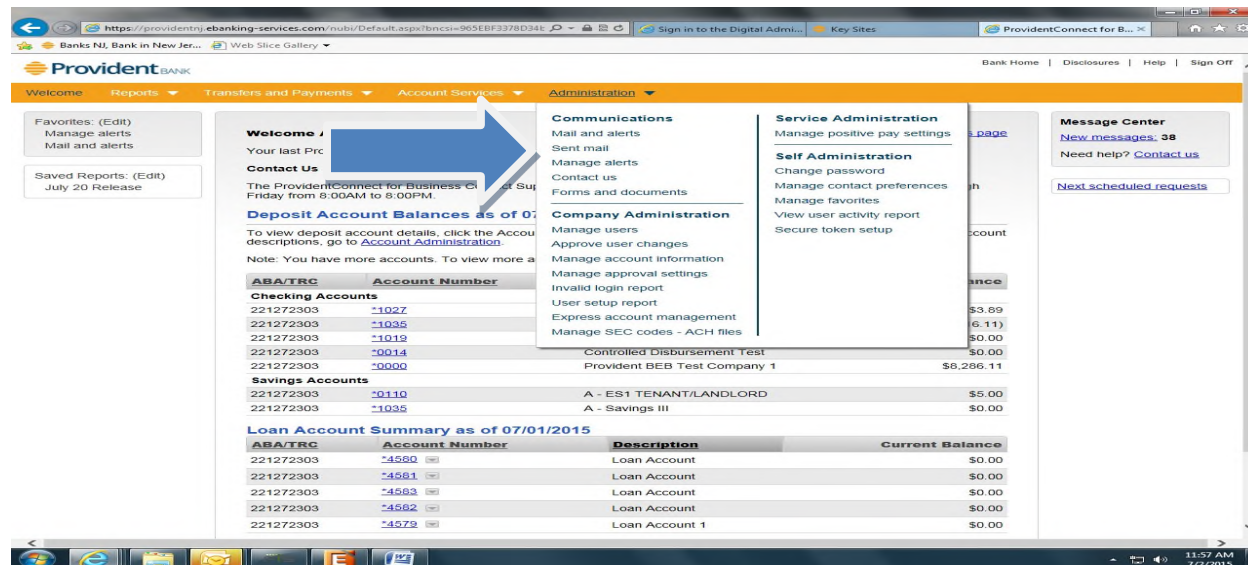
https://providentnj.ebanking-services.com/nubi/Default.aspx?bncsi=965EBF3378D34E
Sign in to the Digital Admi...
Key Sites
ProvidentConnect for B...
Banks NJ, Bank in New Jer...
Web Slice Gallery

Provident BANK
Bank Home | Disclosures | Help | Sign Off

Welcome Reports Transfers and Payments Account Services Administration

Favorites: (Edit)
Manage alerts
Mail and alerts

Saved Reports: (Edit)
July 20 Release

Welcome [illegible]
Your last Pro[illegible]
Contact Us
The ProvidentConnect for Business C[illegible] Sup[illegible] gh Friday from 8:00AM to 8:00PM.

Deposit Account Balances as of 07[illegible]
To view deposit account details, click the Accou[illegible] ccount descriptions, go to Account Administration.
Note: You have more accounts. To view more a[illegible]

Communications
Mail and alerts
Sent mail
Manage alerts
Contact us
Forms and documents

Company Administration
Manage users
Approve user changes
Manage account information
Manage approval settings
Invalid login report
User setup report
Express account management
Manage SEC codes - ACH files

Service Administration
Manage positive pay settings

Self Administration
Change password
Manage contact preferences
Manage favorites
View user activity report
Secure token setup

s page

| ABA/TRC | Account Number | | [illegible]ance |
|---|---|---|---|
| Checking Accounts | | | |
| 221272303 | *1027 | | $3.89 |
| 221272303 | *1035 | | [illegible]6.11) |
| 221272303 | *1019 | | $0.00 |
| 221272303 | *0014 | Controlled Disbursement Test | $0.00 |
| 221272303 | *0000 | Provident BEB Test Company 1 | $8,286.11 |
| Savings Accounts | | | |
| 221272303 | *0110 | A - ES1 TENANT/LANDLORD | $5.00 |
| 221272303 | *1035 | A - Savings III | $0.00 |

Loan Account Summary as of 07/01/2015

| ABA/TRC | Account Number | Description | Current Balance |
|---|---|---|---|
| 221272303 | *4580 | Loan Account | $0.00 |
| 221272303 | *4581 | Loan Account | $0.00 |
| 221272303 | *4583 | Loan Account | $0.00 |
| 221272303 | *4582 | Loan Account | $0.00 |
| 221272303 | *4579 | Loan Account 1 | $0.00 |

Message Center
New messages: 38
Need help? Contact us

Next scheduled requests

11:57 AM
7/2/2015